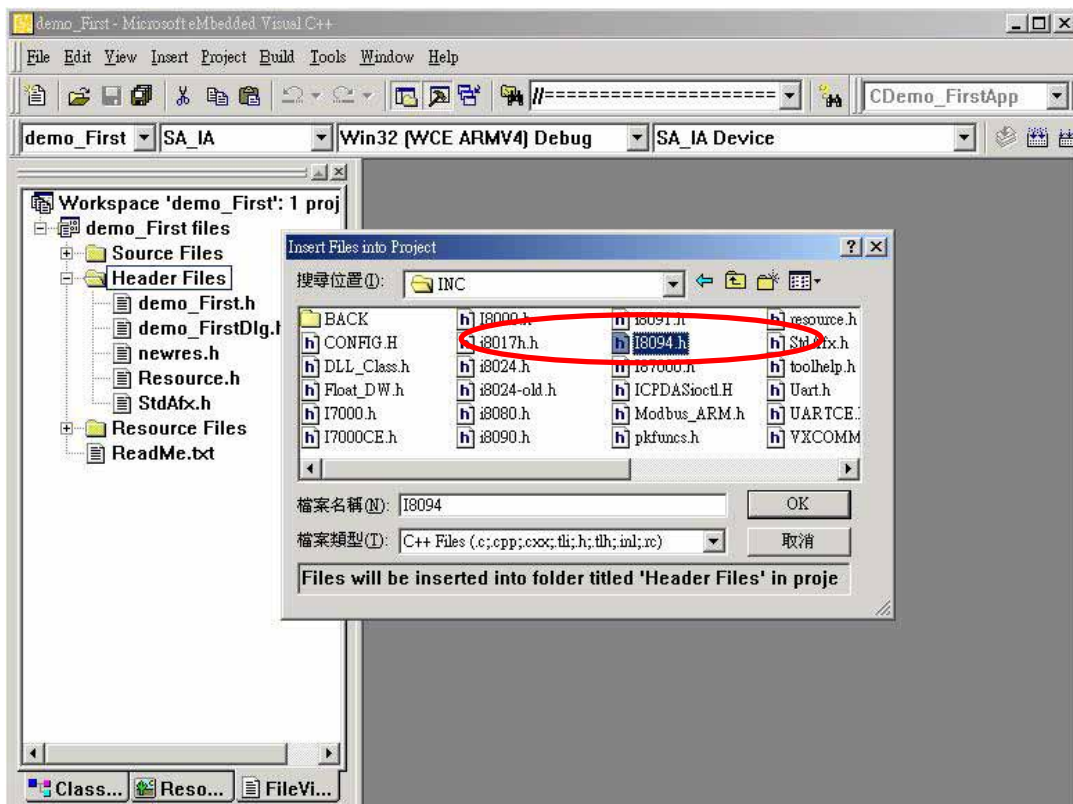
demo_First - Microsoft eMbedded Visual C++

File Edit View Insert Project Build Tools Window Help

//====================

CDemo_FirstApp

demo_First

SA_IA

Win32 (WCE ARMV4) Debug

SA_IA Device

Workspace 'demo_First': 1 proj

demo_First files

Source Files

Header Files

demo_First.h

demo_FirstDlg.h

newres.h

Resource.h

StdAfx.h

Resource Files

ReadMe.txt

Class...

Reso...

FileVi...

Insert Files into Project

搜尋位置(I): INC

BACK

CONFIG.H

DLL_Class.h

Float_DW.h

I7000.h

I7000CE.h

I8000.h

i8017h.h

i8024.h

i8024-old.h

i8080.h

i8090.h

i8091.h

I8094.h

i87000.h

ICPDASioctl.H

Modbus_ARM.h

pkfuncs.h

resource.h

StdAfx.h

toolhelp.h

Uart.h

UARTCE.

VXCOMM

檔案名稱(N): I8094

OK

檔案類型(T): C++ Files (.c;.cpp;.cxx;.tli;.h;.tlh;.inl;.rc)

取消

Files will be inserted into folder titled 'Header Files' in proje